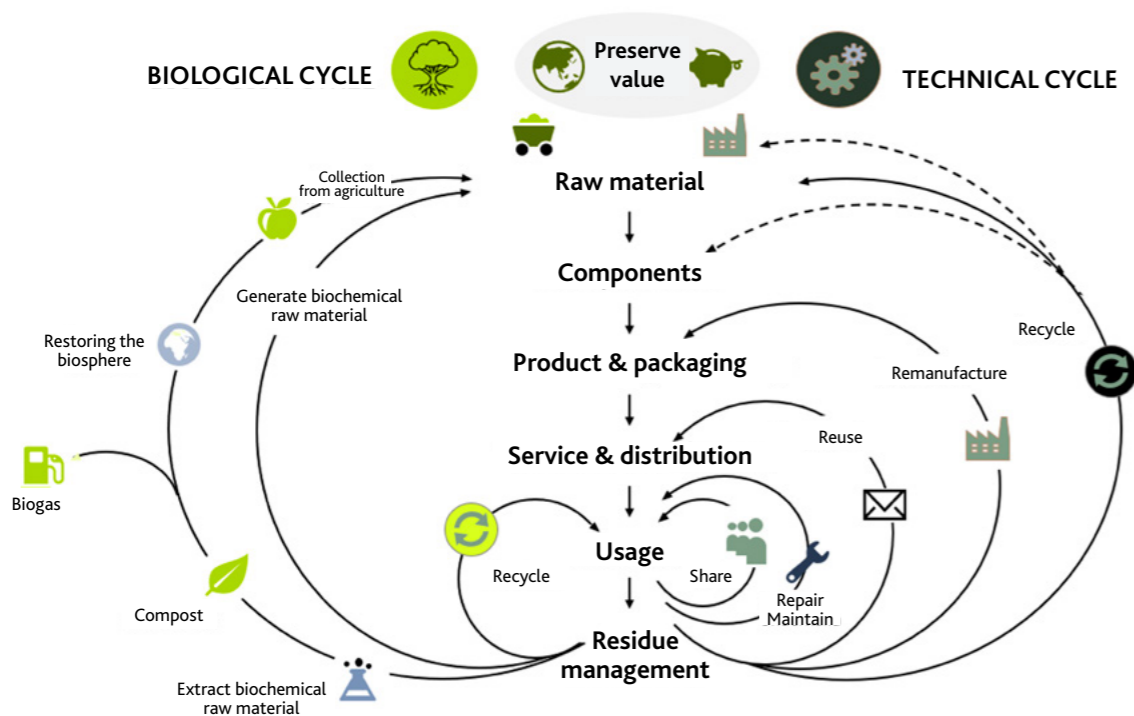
BIOLOGICAL CYCLE

Preserve value

TECHNICAL CYCLE

Collection from agriculture

Raw material

Components

Generate biochemical raw material

Restoring the biosphere

Product & packaging

Recycle

Remanufacture

Reuse

Service & distribution

Biogas

Usage

Recycle

Share

Repair Maintain

Compost

Residue management

Extract biochemical raw material